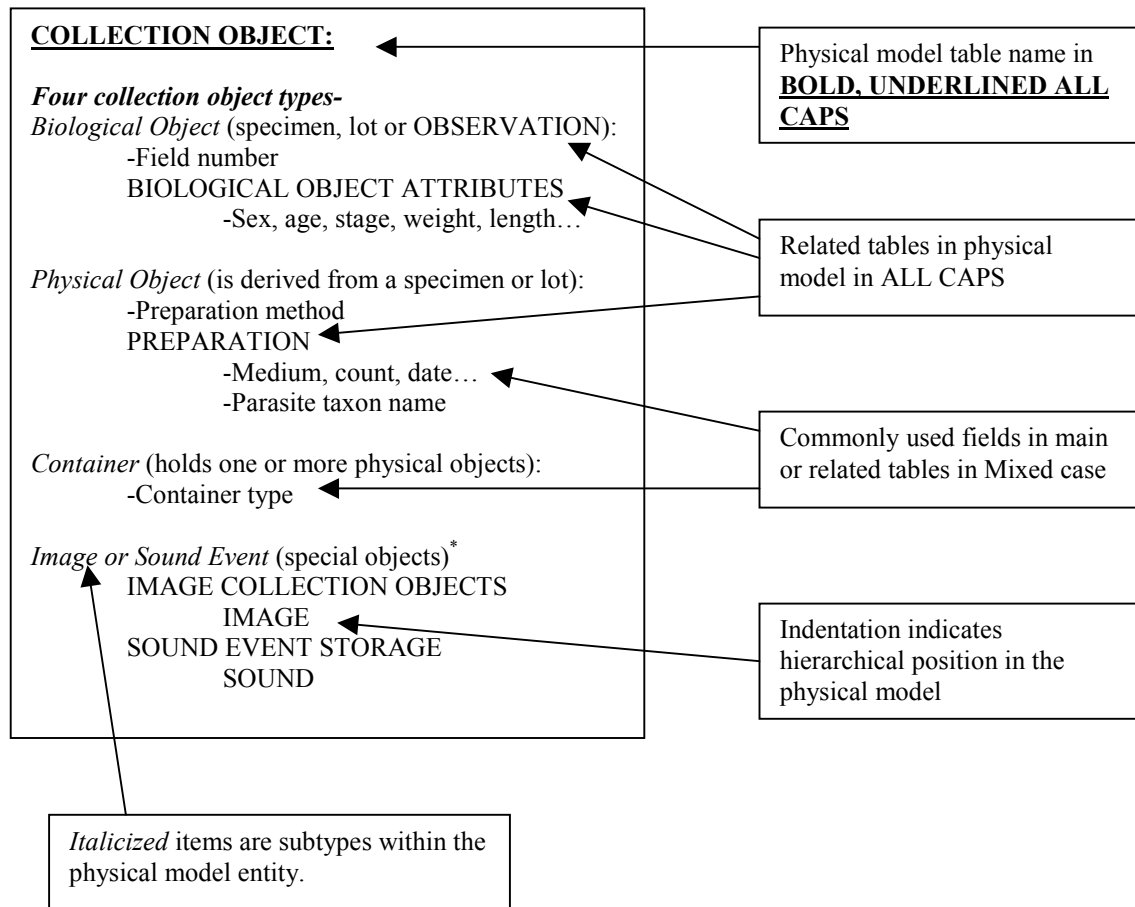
COLLECTION OBJECT:

Four collection object types-
Biological Object (specimen, lot or OBSERVATION):
-Field number
BIOLOGICAL OBJECT ATTRIBUTES
-Sex, age, stage, weight, length…

Physical Object (is derived from a specimen or lot):
-Preparation method
PREPARATION
-Medium, count, date…
-Parasite taxon name

Container (holds one or more physical objects):
-Container type

Image or Sound Event (special objects)$^{*}$
IMAGE COLLECTION OBJECTS
IMAGE
SOUND EVENT STORAGE
SOUND

Physical model table name in BOLD, UNDERLINED ALL CAPS

Related tables in physical model in ALL CAPS

Commonly used fields in main or related tables in Mixed case

Indentation indicates hierarchical position in the physical model

Italicized items are subtypes within the physical model entity.